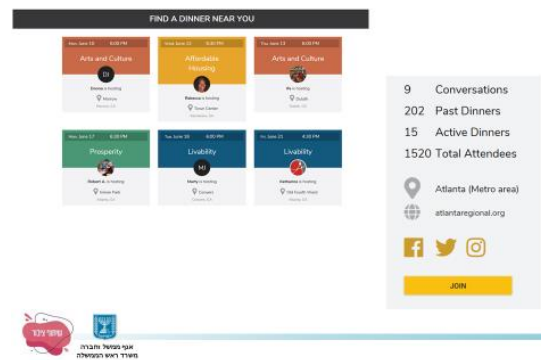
FIND A DINNER NEAR YOU

Mon, June 10 6:00 PM
Arts and Culture
DI
Dionne is hosting
Morrow

Tue, June 11 6:30 PM
Affordable Housing
Rebecca is hosting
Town Center

Thu, June 13 6:00 PM
Arts and Culture
Ify is hosting
Duluth

Mon, June 17 6:00 PM
Prosperity
Robert A. is hosting
Grant Park

Tue, June 18 6:00 PM
Livability
MI
Marty is hosting
Conyers

Fri, June 21 6:30 PM
Livability
Nathaniel is hosting
Old Fourth Ward

9 Conversations
202 Past Dinners
15 Active Dinners
1520 Total Attendees

Atlanta (Metro area)
atlantaregional.org

JOIN

שיתוף ציבור
אגף ממשל וחברה
משרד ראש הממשלה